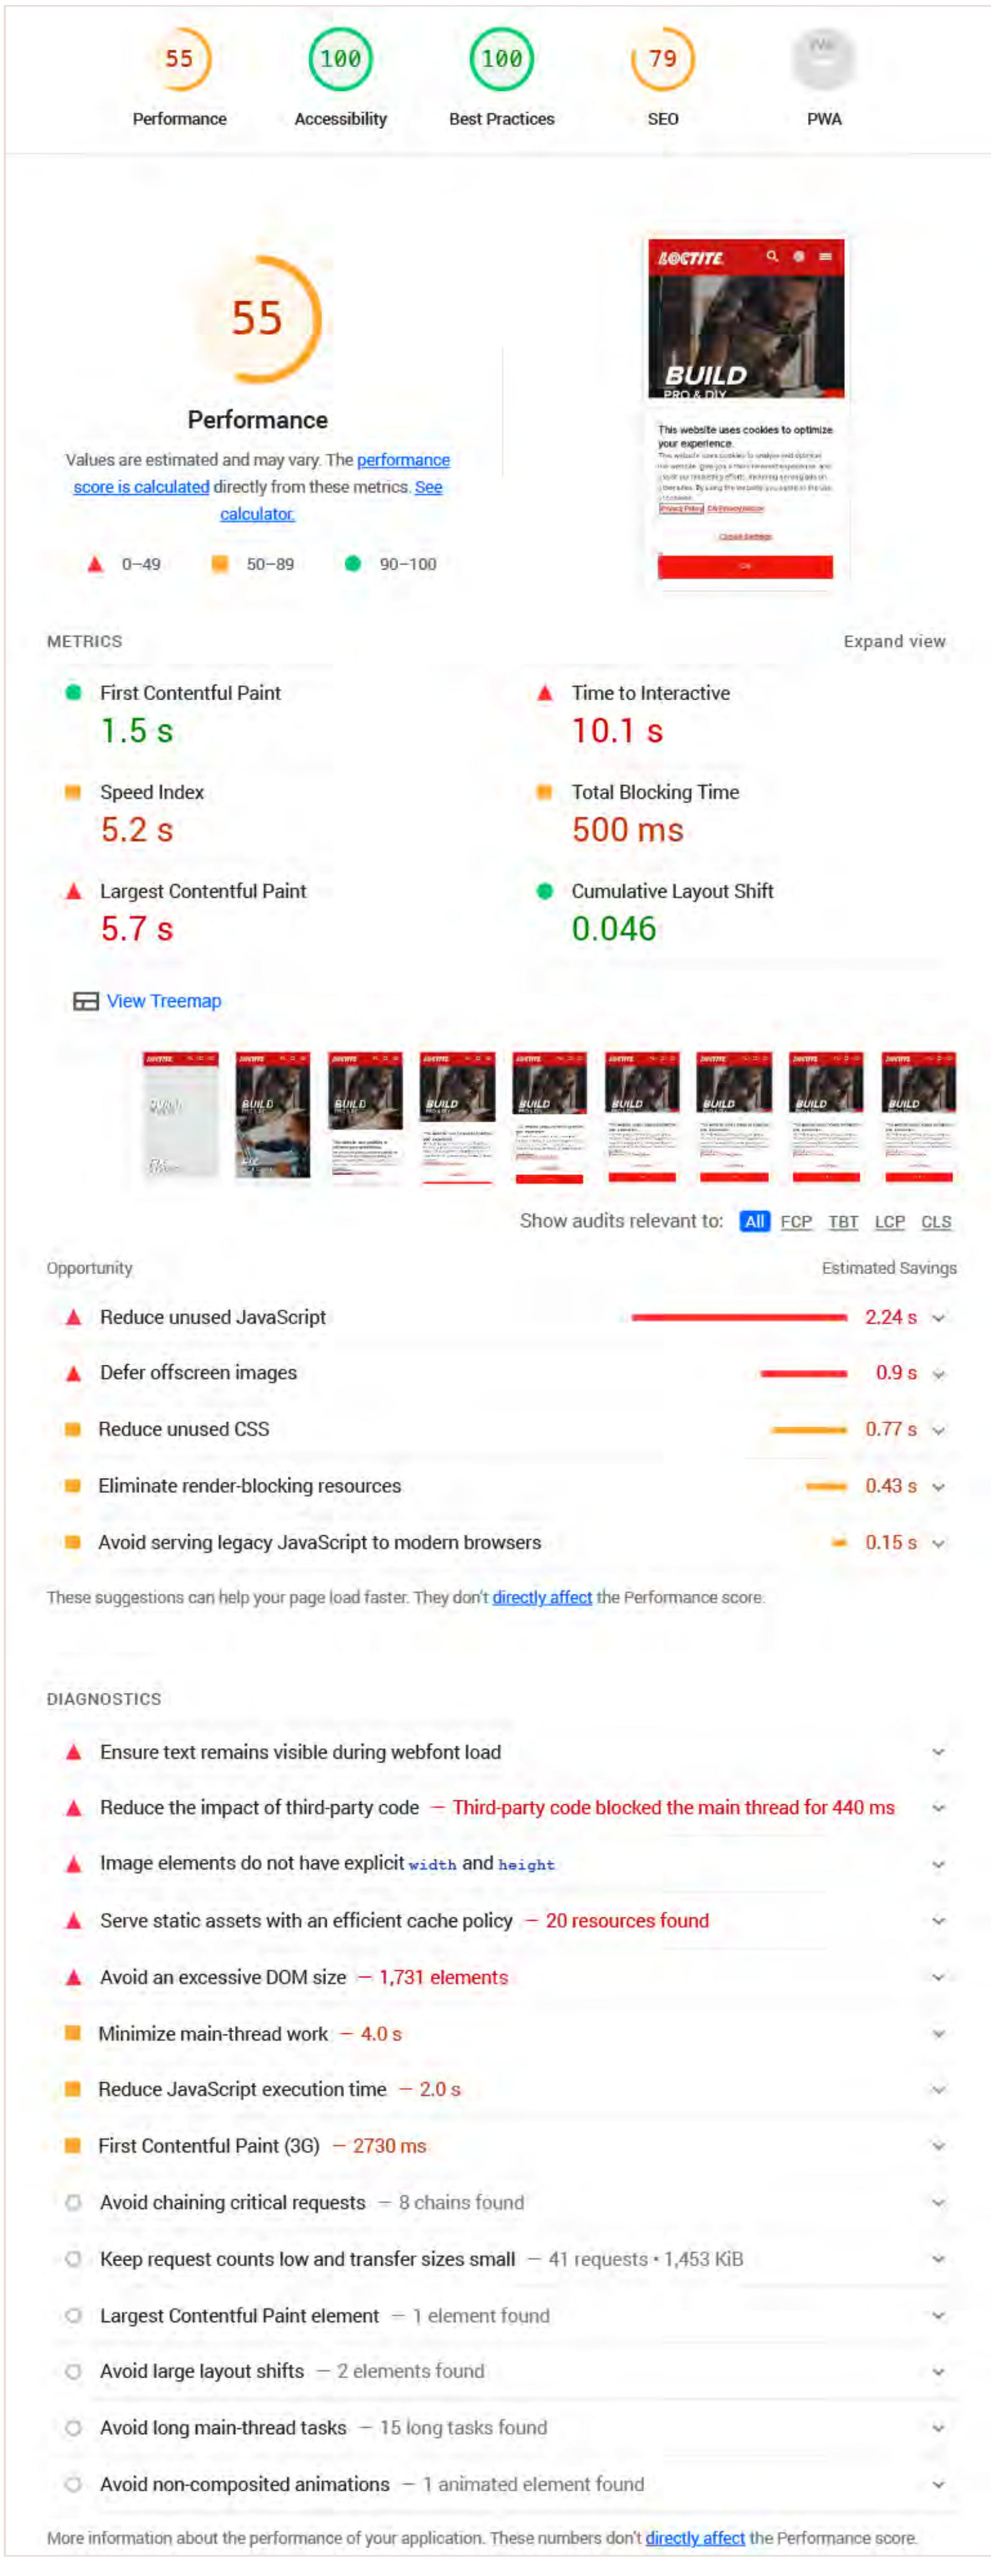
55
Performance

100
Accessibility

100
Best Practices

79
SEO

PWA

55
Performance

Values are estimated and may vary. The performance score is calculated directly from these metrics. See calculator.

0–49 50–89 90–100

LOCTITE
BUILD
PRO & DIY
This website uses cookies to optimize your experience.
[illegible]

METRICS

Expand view

First Contentful Paint
1.5 s

Time to Interactive
10.1 s

Speed Index
5.2 s

Total Blocking Time
500 ms

Largest Contentful Paint
5.7 s

Cumulative Layout Shift
0.046

View Treemap

Show audits relevant to: All FCP TBT LCP CLS

Opportunity

Estimated Savings

Reduce unused JavaScript 2.24 s

Defer offscreen images 0.9 s

Reduce unused CSS 0.77 s

Eliminate render-blocking resources 0.43 s

Avoid serving legacy JavaScript to modern browsers 0.15 s

These suggestions can help your page load faster. They don't directly affect the Performance score.

DIAGNOSTICS

Ensure text remains visible during webfont load

Reduce the impact of third-party code — Third-party code blocked the main thread for 440 ms

Image elements do not have explicit width and height

Serve static assets with an efficient cache policy — 20 resources found

Avoid an excessive DOM size — 1,731 elements

Minimize main-thread work — 4.0 s

Reduce JavaScript execution time — 2.0 s

First Contentful Paint (3G) — 2730 ms

Avoid chaining critical requests — 8 chains found

Keep request counts low and transfer sizes small — 41 requests • 1,453 KiB

Largest Contentful Paint element — 1 element found

Avoid large layout shifts — 2 elements found

Avoid long main-thread tasks — 15 long tasks found

Avoid non-composited animations — 1 animated element found

More information about the performance of your application. These numbers don't directly affect the Performance score.